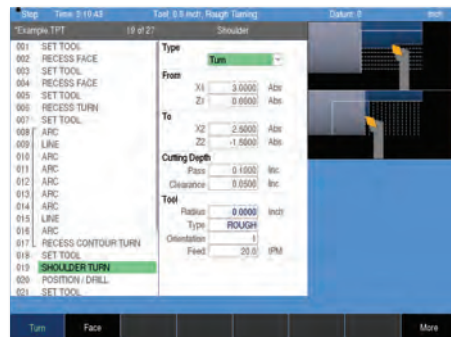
Stop Time: 3:19:43 Tool: 0.5 inch, Rough Turning Datum: 0 inch

*Example.TPT 19 of 27

001 SET TOOL
002 RECESS FACE
003 SET TOOL
004 RECESS FACE
005 SET TOOL
006 RECESS TURN
007 SET TOOL
008 ARC
009 LINE
010 ARC
011 ARC
012 ARC
013 ARC
014 ARC
015 LINE
016 ARC
017 RECESS CONTOUR TURN
018 SET TOOL
019 SHOULDER TURN
020 POSITION / DRILL
021 SET TOOL

Shoulder

Type
Turn

From
X1 3.0000 Abs
Z1 0.0000 Abs

To
X2 2.5000 Abs
Z2 -1.5000 Abs

Cutting Depth
Pass 0.1000 Inc
Clearance 0.0500 Inc

Tool
Radius 0.0000 inch
Type ROUGH
Orientation 1
Feed 20.0 IPM

Turn Face More